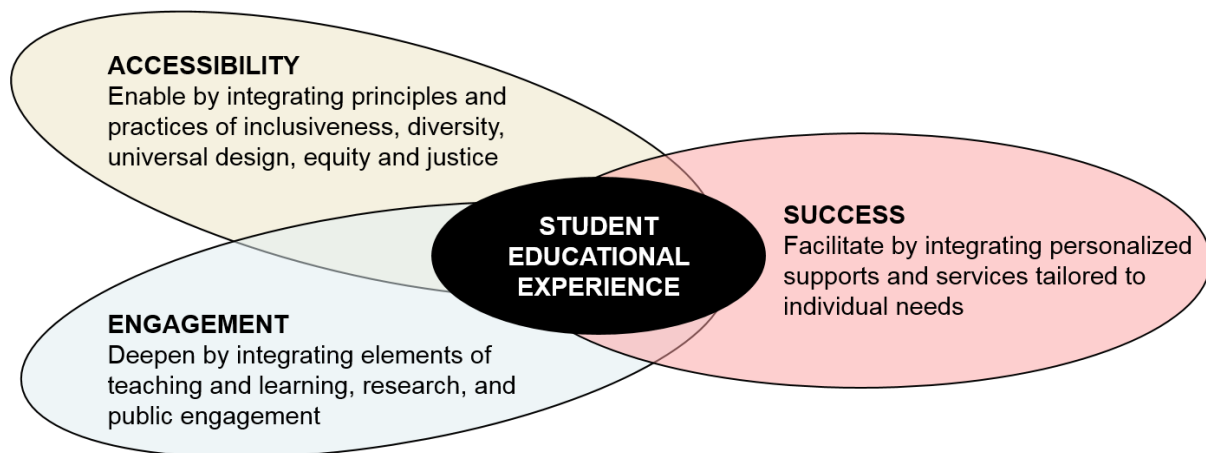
ACCESSIBILITY
Enable by integrating principles and practices of inclusiveness, diversity, universal design, equity and justice

STUDENT EDUCATIONAL EXPERIENCE

SUCCESS
Facilitate by integrating personalized supports and services tailored to individual needs

ENGAGEMENT
Deepen by integrating elements of teaching and learning, research, and public engagement